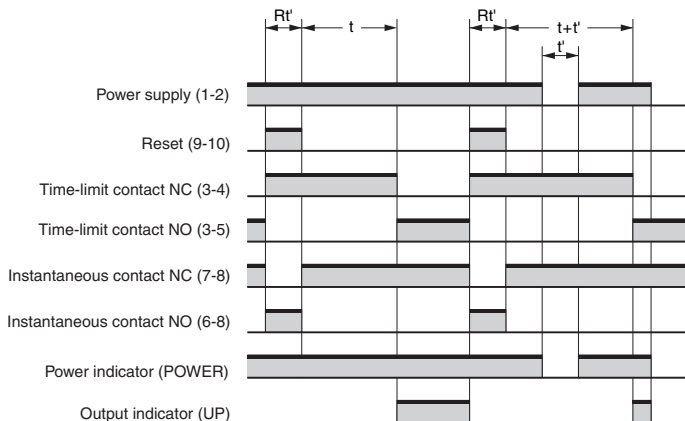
Rt'
t
Rt'
t+t'
t'

Power supply (1-2)
Reset (9-10)
Time-limit contact NC (3-4)
Time-limit contact NO (3-5)
Instantaneous contact NC (7-8)
Instantaneous contact NO (6-8)
Power indicator (POWER)
Output indicator (UP)